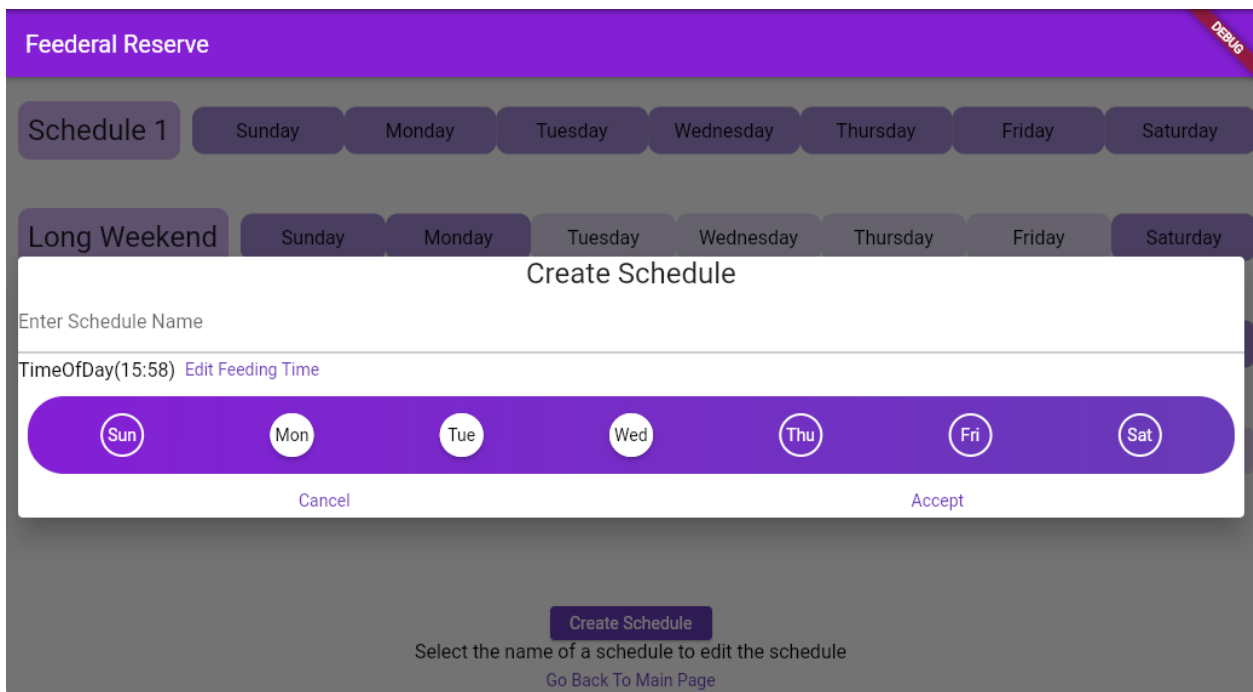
Feederal Reserve

DEBUG

Schedule 1 Sunday Monday Tuesday Wednesday Thursday Friday Saturday

Long Weekend Sunday Monday Tuesday Wednesday Thursday Friday Saturday

Create Schedule

Enter Schedule Name

TimeOfDay(15:58) Edit Feeding Time

Sun Mon Tue Wed Thu Fri Sat

Cancel Accept

Create Schedule

Select the name of a schedule to edit the schedule

Go Back To Main Page